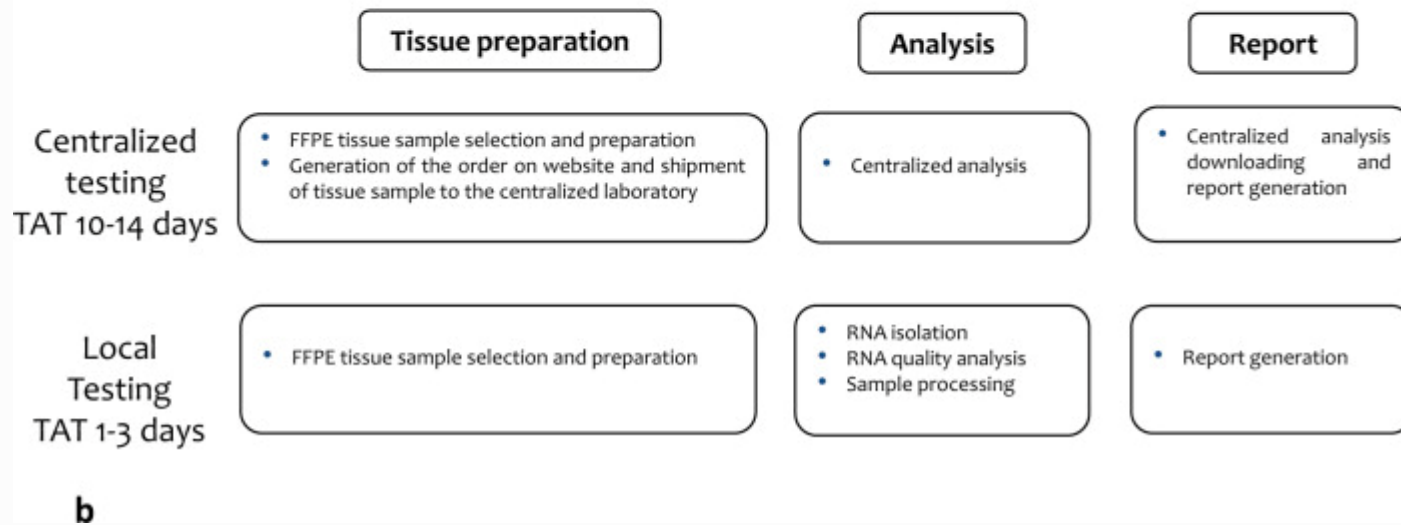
| | Tissue preparation | Analysis | Report |
|---|---|---|---|
| Centralized testing TAT 10-14 days | • FFPE tissue sample selection and preparation<br>• Generation of the order on website and shipment of tissue sample to the centralized laboratory | • Centralized analysis | • Centralized analysis downloading and report generation |
| Local Testing TAT 1-3 days | • FFPE tissue sample selection and preparation | • RNA isolation<br>• RNA quality analysis<br>• Sample processing | • Report generation |

b